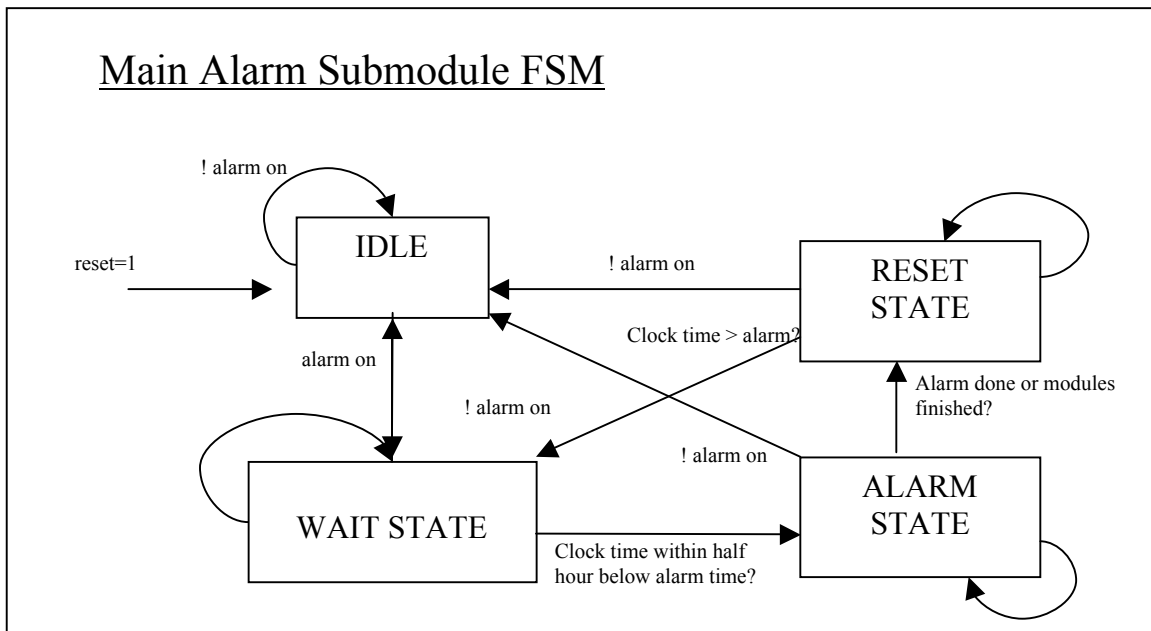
Main Alarm Submodule FSM

! alarm on

IDLE

reset=1

! alarm on

RESET STATE

Clock time > alarm?

alarm on

Alarm done or modules finished?

! alarm on

! alarm on

ALARM STATE

WAIT STATE

Clock time within half hour below alarm time?